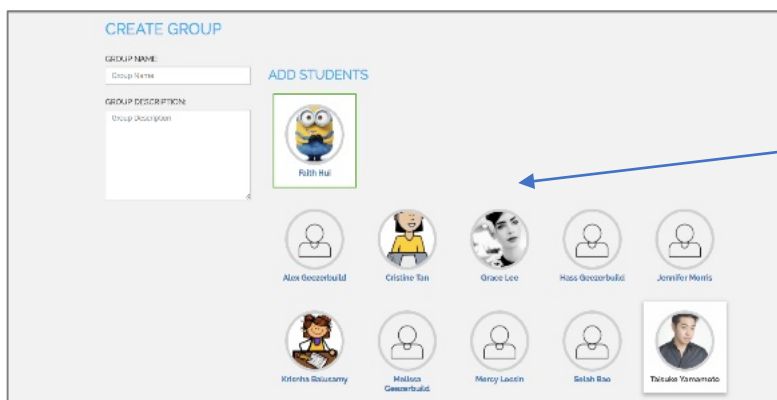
CREATE GROUP

GROUP NAME:

Group Name

GROUP DESCRIPTION:

Group Description

ADD STUDENTS

Faith Hui

Alex Geezerbuild

Cristine Tan

Grace Lee

Hass Geezerbuild

Jennifer Morris

Krishna Balusamy

Melissa Geezerbuild

Mercy Laosin

Selah Bao

Taisuke Yamamoto